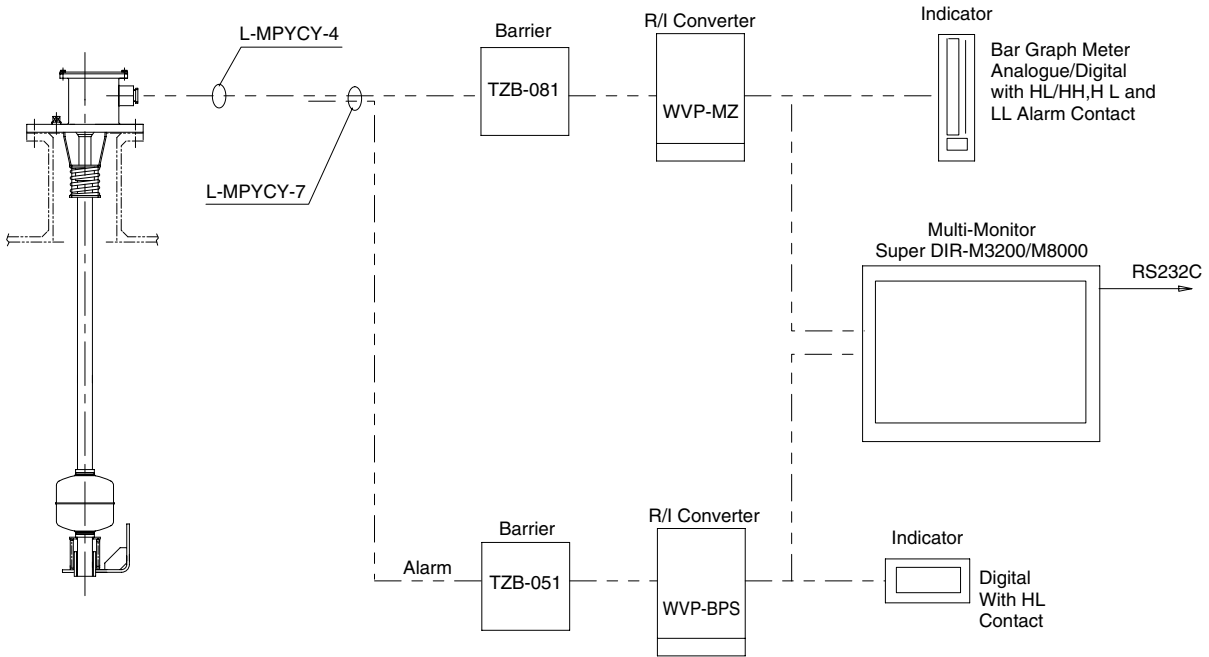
L-MPYCY-4

L-MPYCY-7

Barrier

TZB-081

R/I Converter

WVP-MZ

Indicator

Bar Graph Meter Analogue/Digital with HL/HH,H L and LL Alarm Contact

Multi-Monitor Super DIR-M3200/M8000

RS232C

Alarm

Barrier

TZB-051

R/I Converter

WVP-BPS

Indicator

Digital With HL Contact